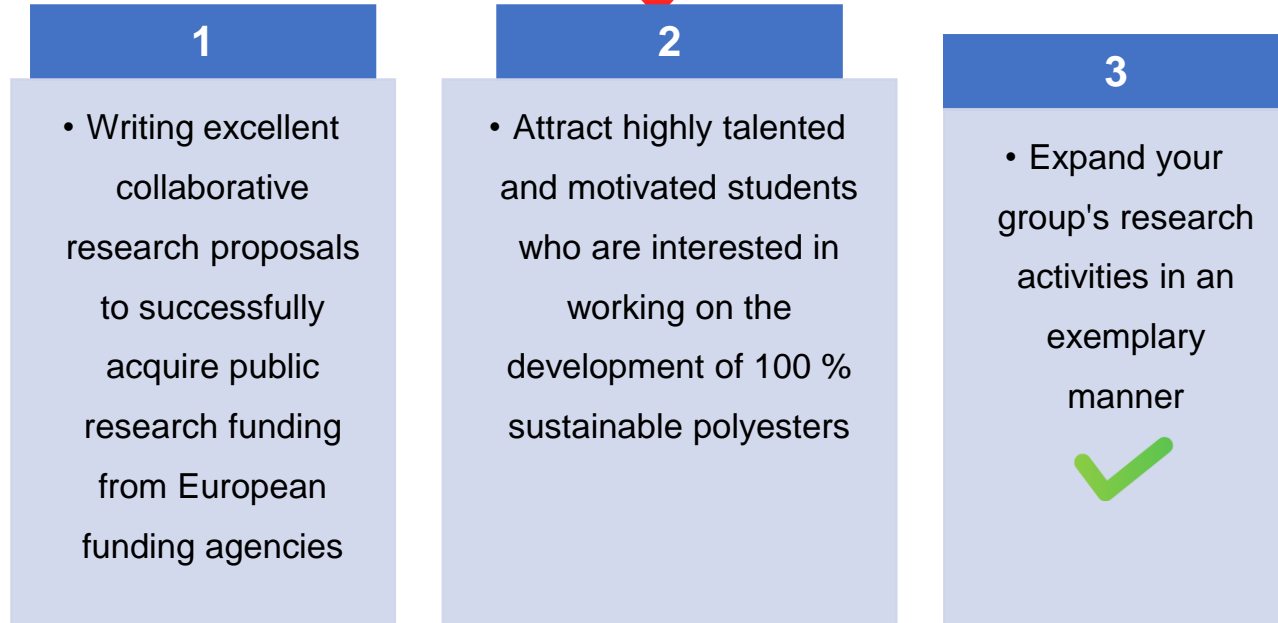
1

• Writing excellent collaborative research proposals to successfully acquire public research funding from European funding agencies

2

• Attract highly talented and motivated students who are interested in working on the development of 100 % sustainable polyesters

3

• Expand your group's research activities in an exemplary manner